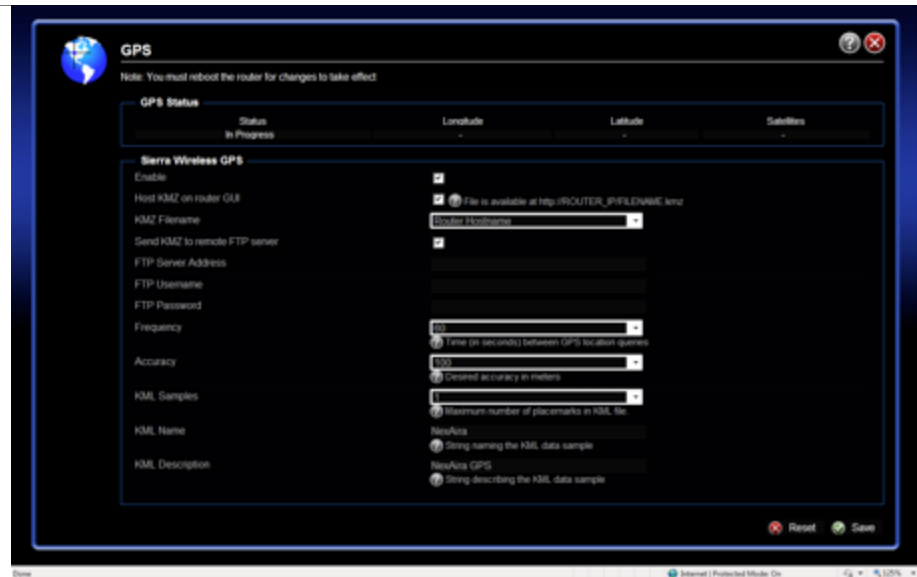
GPS

Note: You must reboot the router for changes to take effect

GPS Status

| Status | Longitude | Latitude | Satellites |
|---|---|---|---|
| In Progress | - | - | - |

Sierra Wireless GPS

Enable

Host KMZ on router GUI

File is available at http://ROUTER_IP/FILENAME.kmz

KMZ Filename

Router Hostname

Send KMZ to remote FTP server

FTP Server Address

FTP Username

FTP Password

Frequency

60

Time (in seconds) between GPS location queries

Accuracy

500

Desired accuracy in meters

KML Samples

1

Maximum number of placemarks in KML file

KML Name

NexAira

String naming the KML data sample

KML Description

NexAira GPS

String describing the KML data sample

Reset

Save

Done

Internet | Protected Mode: On

125%